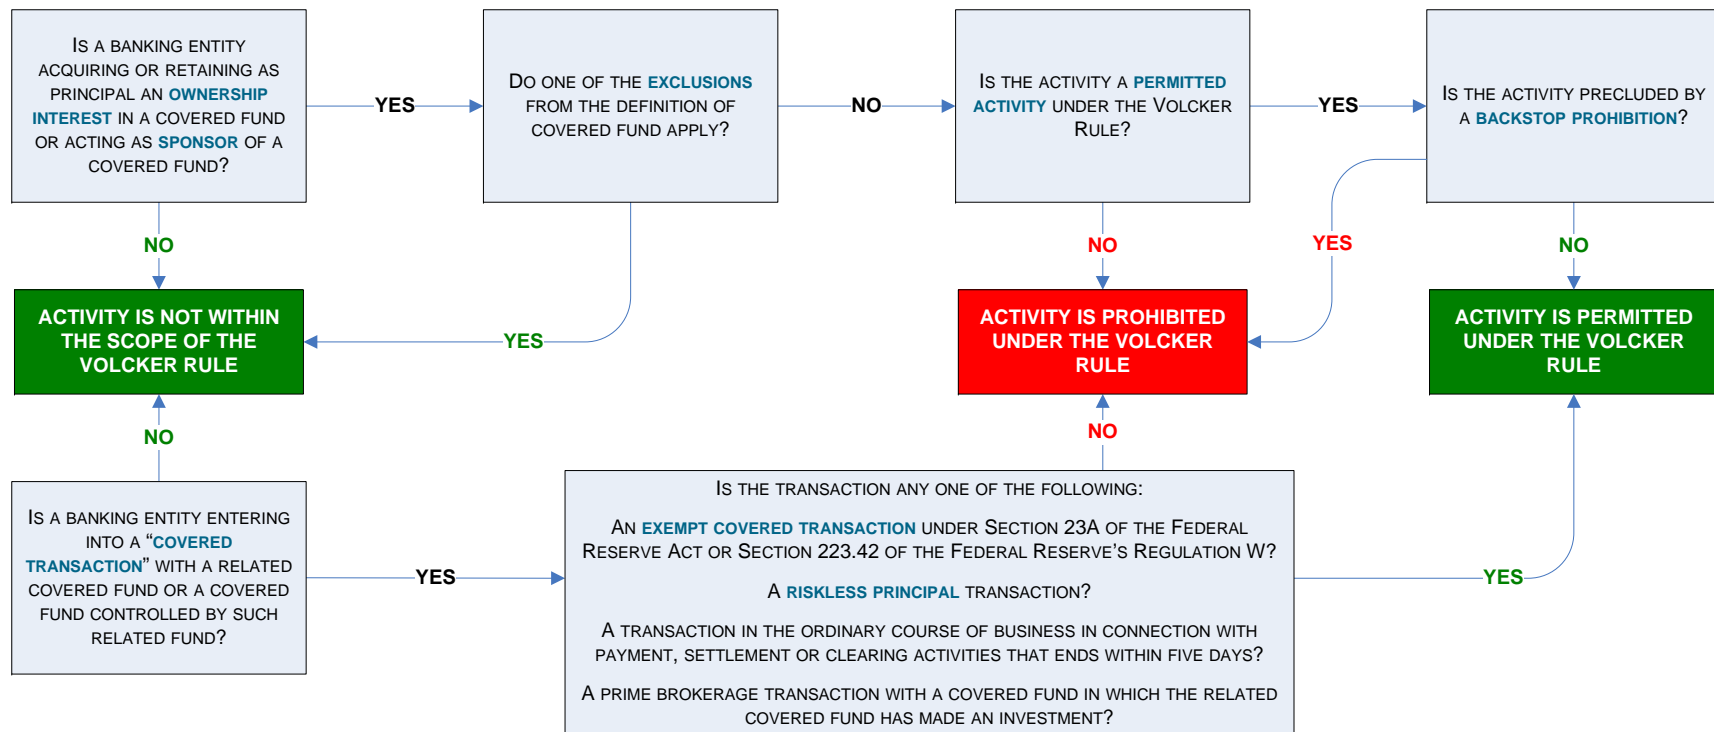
IS A BANKING ENTITY ACQUIRING OR RETAINING AS PRINCIPAL AN OWNERSHIP INTEREST IN A COVERED FUND OR ACTING AS SPONSOR OF A COVERED FUND?

YES

DO ONE OF THE EXCLUSIONS FROM THE DEFINITION OF COVERED FUND APPLY?

NO

IS THE ACTIVITY A PERMITTED ACTIVITY UNDER THE VOLCKER RULE?

YES

IS THE ACTIVITY PRECLUDED BY A BACKSTOP PROHIBITION?

NO

YES

NO

YES

NO

ACTIVITY IS NOT WITHIN THE SCOPE OF THE VOLCKER RULE

ACTIVITY IS PROHIBITED UNDER THE VOLCKER RULE

ACTIVITY IS PERMITTED UNDER THE VOLCKER RULE

NO

NO

IS A BANKING ENTITY ENTERING INTO A "COVERED TRANSACTION" WITH A RELATED COVERED FUND OR A COVERED FUND CONTROLLED BY SUCH RELATED FUND?

YES

IS THE TRANSACTION ANY ONE OF THE FOLLOWING:

AN EXEMPT COVERED TRANSACTION UNDER SECTION 23A OF THE FEDERAL RESERVE ACT OR SECTION 223.42 OF THE FEDERAL RESERVE'S REGULATION W?

A RISKLESS PRINCIPAL TRANSACTION?

A TRANSACTION IN THE ORDINARY COURSE OF BUSINESS IN CONNECTION WITH PAYMENT, SETTLEMENT OR CLEARING ACTIVITIES THAT ENDS WITHIN FIVE DAYS?

A PRIME BROKERAGE TRANSACTION WITH A COVERED FUND IN WHICH THE RELATED COVERED FUND HAS MADE AN INVESTMENT?

YES